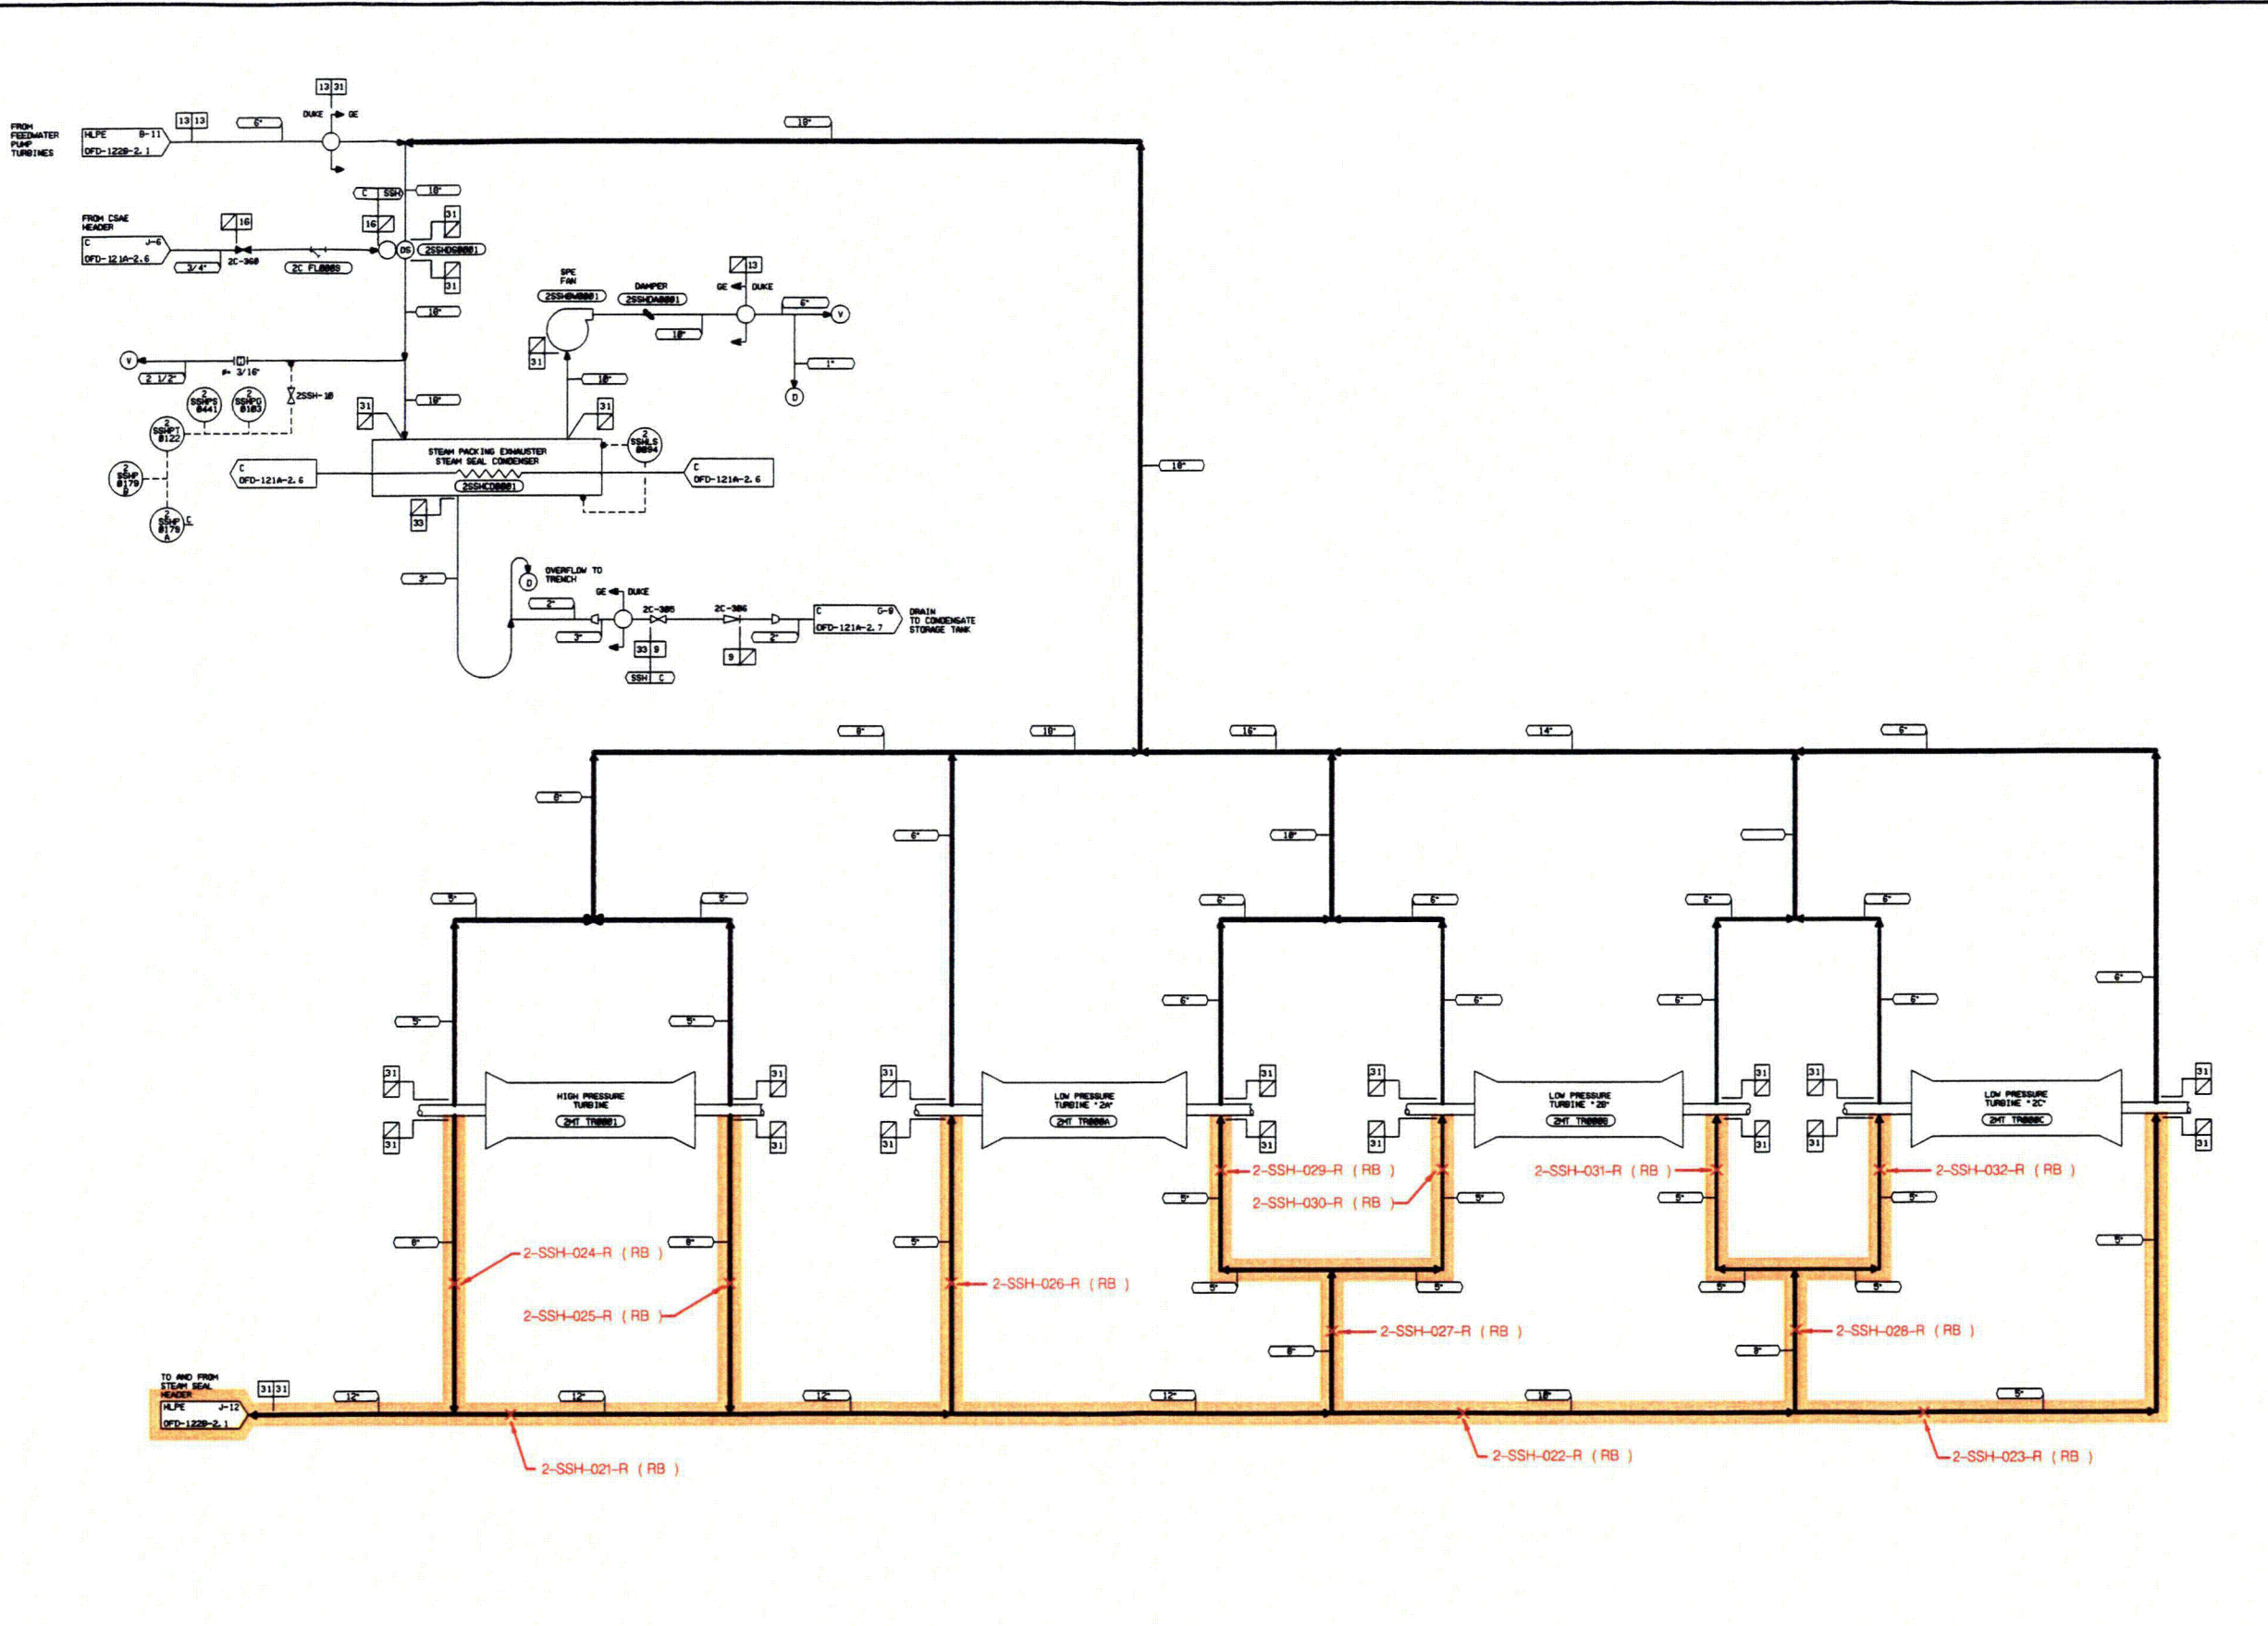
FROM FEEDWATER PUMP TURBINES

HLPE B-11
OFD-122B-2.1

13 13

6"

13 31

DUKE GE

18"

C SSH

10"

16

FROM CSAE HEADER

C J-6
OFD-121A-2.6

16

2C-360

3/4"

2C FL0009

DS

2SSHDS0001

31

31

10"

SPE FAN

2SSHEH0001

DAMPER

2SSHDA0001

13

GE DUKE

6"

V

10"

31

1"

D

V

2 1/2"

Ø= 3/16"

2SSH-18

2 SSHPS 8441

2 SSHPG 0103

2 SSHPT 0122

10"

31

10"

31

2 SSHLS 0094

STEAM PACKING EXHAUSTER STEAM SEAL CONDENSER

2SSHCO0001

C
OFD-121A-2.6

C
OFD-121A-2.6

2 SSHP 0179 B

2 SSHP 0179 A C

33

3"

D

OVERFLOW TO TRENCH

GE DUKE

2"

2C-385

2C-386

C G-9
OFD-121A-2.7

DRAIN TO CONDENSATE STORAGE TANK

3"

2"

33 9

9

SSH C

8"

10"

16"

14"

6"

8"

6"

10"

5"

5"

6"

6"

6"

6"

5"

5"

6"

6"

6"

6"

6"

31

31

31

31

31

31

31

31

31

31

31

31

31

31

31

31

HIGH PRESSURE TURBINE
2HT TR0001

LOW PRESSURE TURBINE "2A"
2HT TR000A

LOW PRESSURE TURBINE "2B"
2HT TR000B

LOW PRESSURE TURBINE "2C"
2HT TR000C

2-SSH-029-R (RB)

2-SSH-030-R (RB)

2-SSH-031-R (RB)

2-SSH-032-R (RB)

5"

5"

5"

5"

6"

6"

5"

5"

2-SSH-024-R (RB)

2-SSH-025-R (RB)

2-SSH-026-R (RB)

5"

5"

5"

5"

2-SSH-027-R (RB)

2-SSH-028-R (RB)

8"

8"

TO AND FROM STEAM SEAL HEADER

HLPE J-12
OFD-122B-2.1

31 31

12"

12"

12"

12"

10"

5"

2-SSH-021-R (RB)

2-SSH-022-R (RB)

2-SSH-023-R (RB)